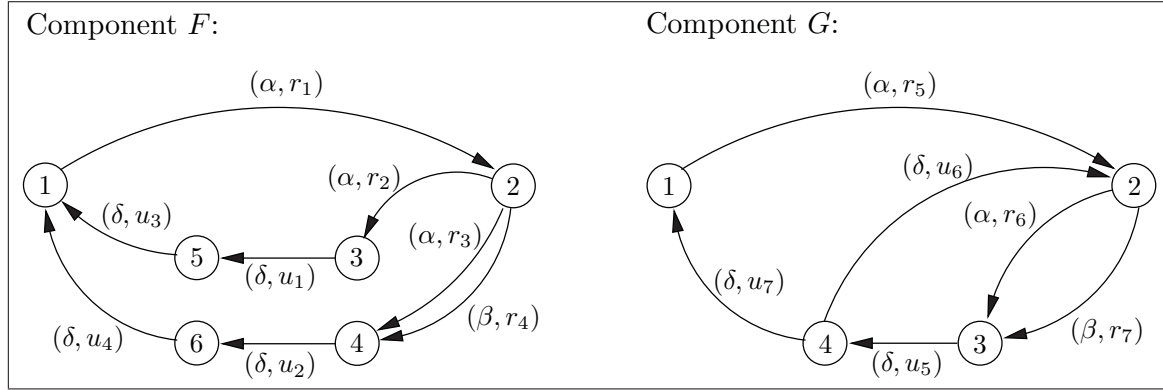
Component $F$:

$(\alpha, r_1)$

1

2

$(\alpha, r_2)$

$(\delta, u_3)$

3

5

$(\alpha, r_3)$

$(\delta, u_1)$

$(\delta, u_4)$

6

4

$(\beta, r_4)$

$(\delta, u_2)$

Component $G$:

$(\alpha, r_5)$

$(\delta, u_6)$

1

2

$(\alpha, r_6)$

$(\delta, u_7)$

4

3

$(\beta, r_7)$

$(\delta, u_5)$